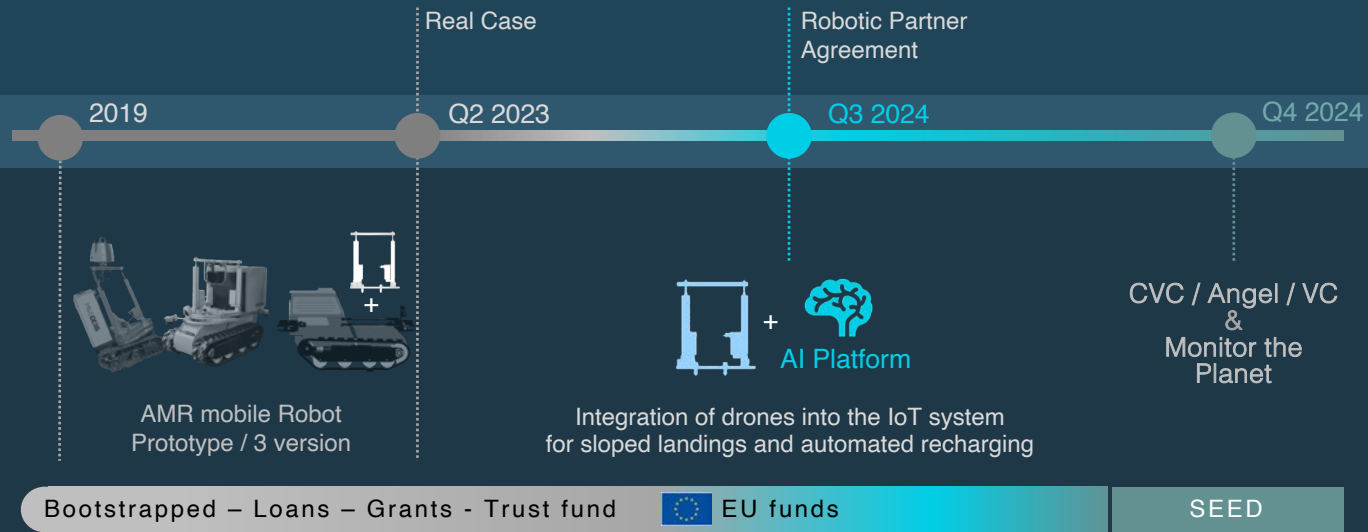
Real Case

Robotic Partner Agreement

2019

Q2 2023

Q3 2024

Q4 2024

+

AMR mobile Robot Prototype / 3 version

+

AI Platform

Integration of drones into the IoT system for sloped landings and automated recharging

CVC / Angel / VC & Monitor the Planet

Bootstrapped – Loans – Grants - Trust fund

EU funds

SEED